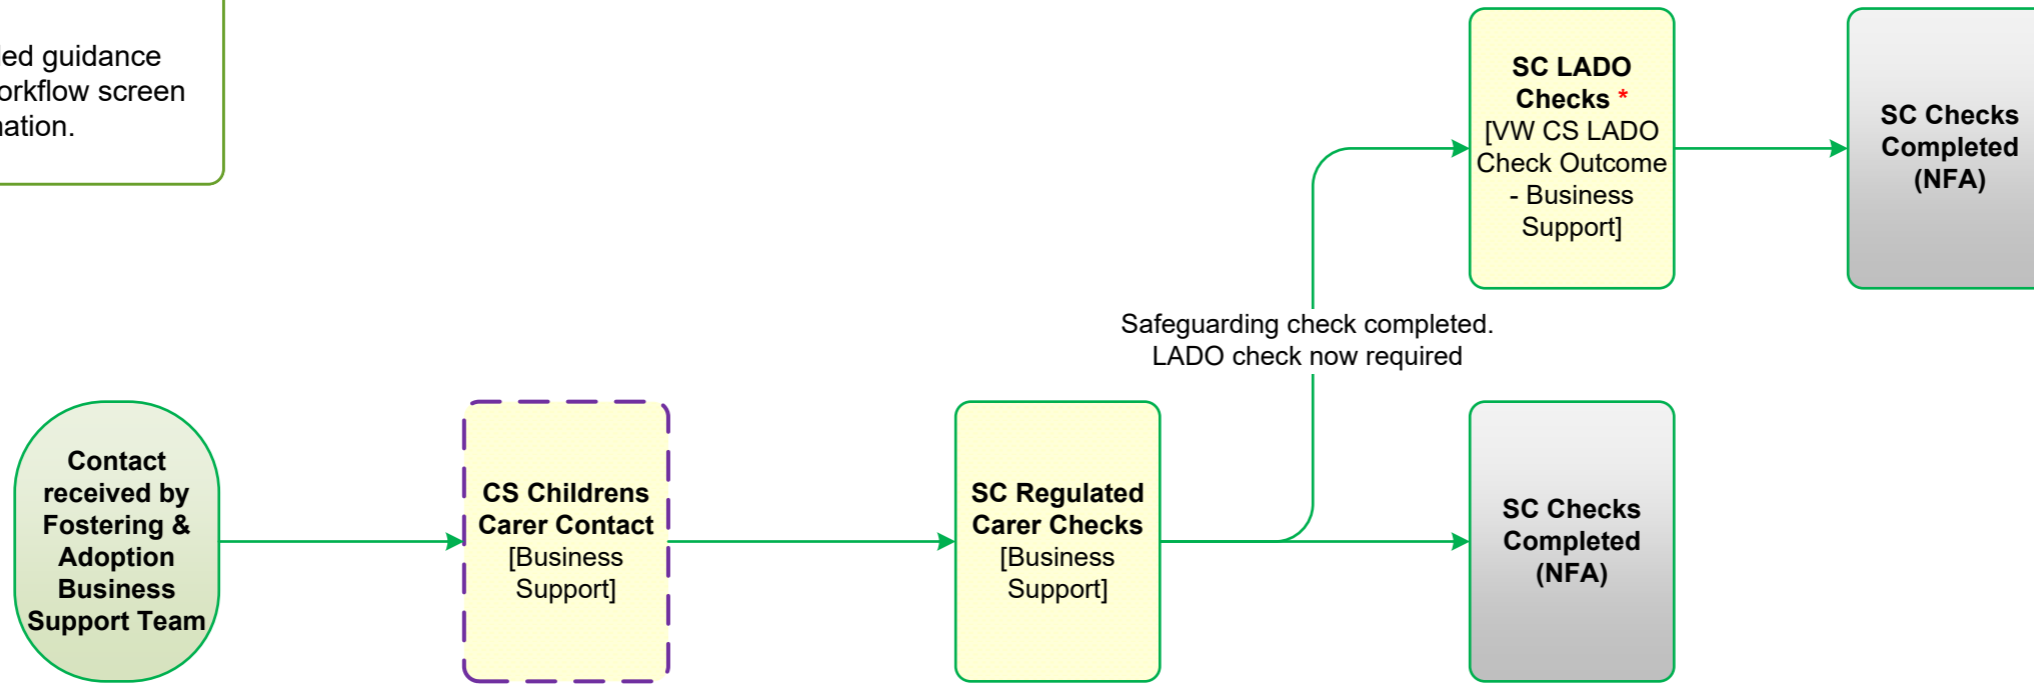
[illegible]ed guidance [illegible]orkflow screen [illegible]ation.

SC LADO Checks *
[VW CS LADO Check Outcome - Business Support]

SC Checks Completed (NFA)

Safeguarding check completed. LADO check now required

Contact received by Fostering & Adoption Business Support Team

CS Childrens Carer Contact
[Business Support]

SC Regulated Carer Checks
[Business Support]

SC Checks Completed (NFA)